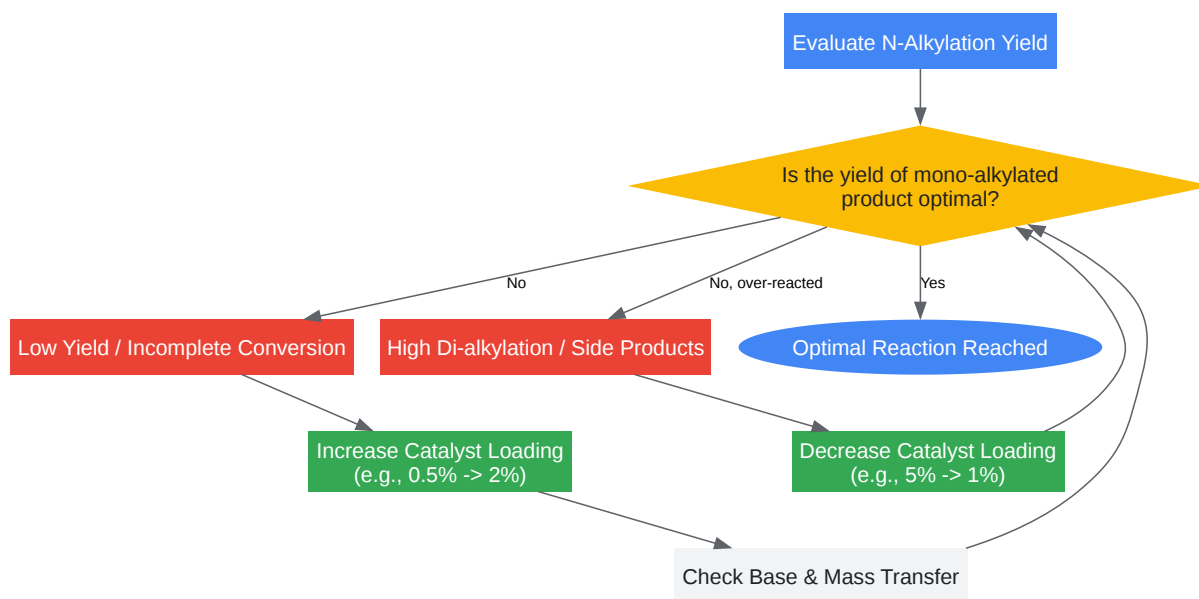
Evaluate N-Alkylation Yield

Is the yield of mono-alkylated product optimal?

No

No, over-reacted

Yes

Low Yield / Incomplete Conversion

High Di-alkylation / Side Products

Optimal Reaction Reached

Increase Catalyst Loading (e.g., 0.5% -> 2%)

Decrease Catalyst Loading (e.g., 5% -> 1%)

Check Base & Mass Transfer